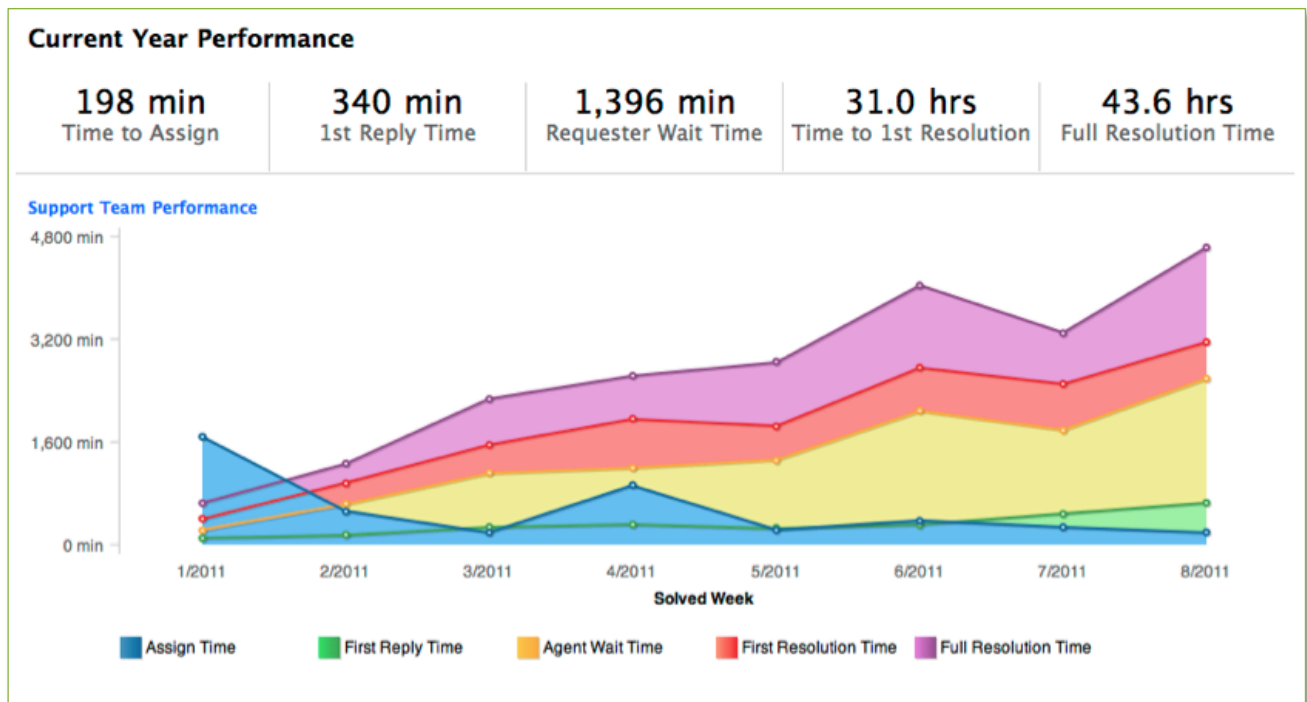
Current Year Performance

| 198 min | 340 min | 1,396 min | 31.0 hrs | 43.6 hrs |
|---|---|---|---|---|
| Time to Assign | 1st Reply Time | Requester Wait Time | Time to 1st Resolution | Full Resolution Time |

Support Team Performance

4,800 min
3,200 min
1,600 min
0 min

1/2011 2/2011 3/2011 4/2011 5/2011 6/2011 7/2011 8/2011

Solved Week

Assign Time First Reply Time Agent Wait Time First Resolution Time Full Resolution Time